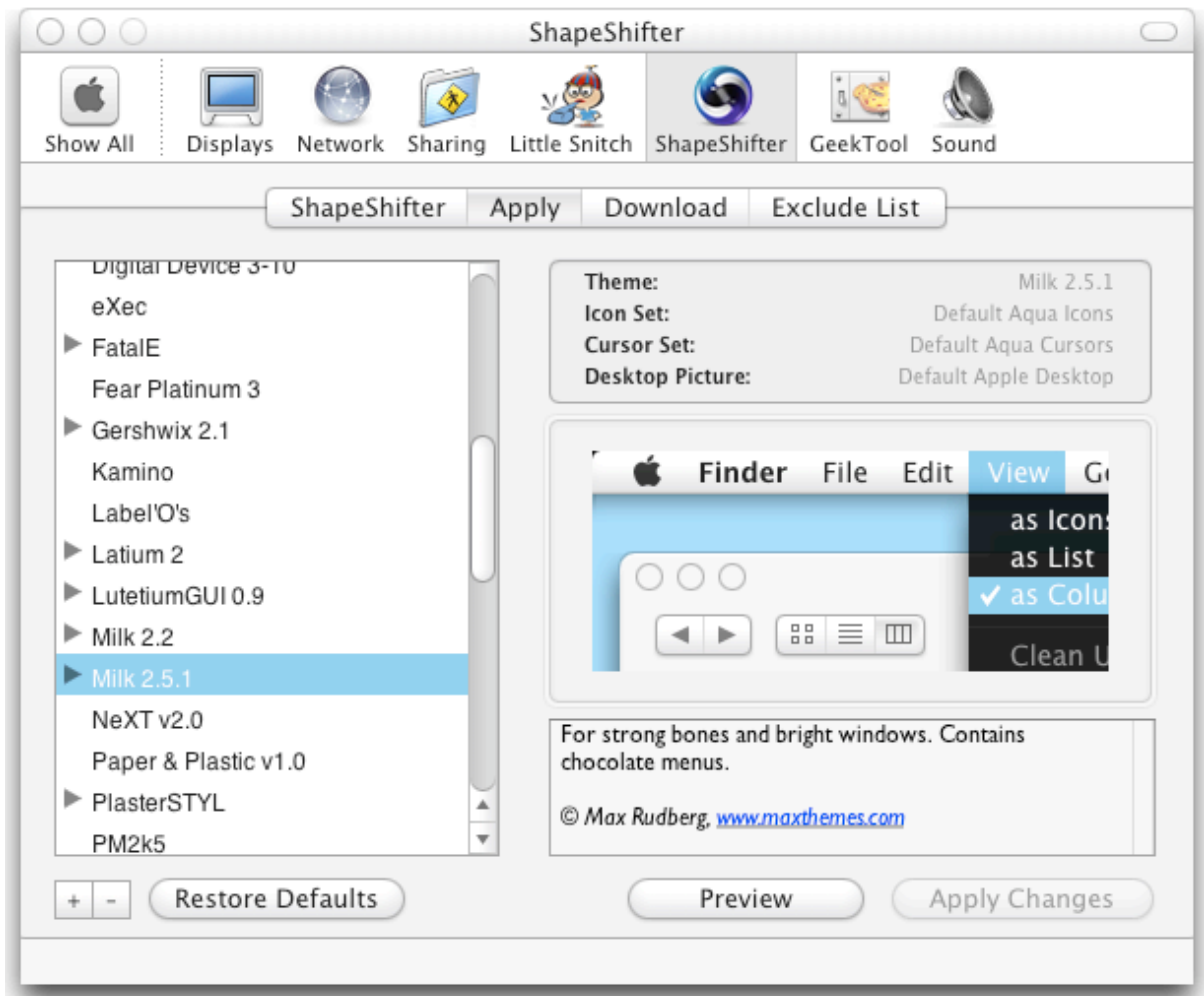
ShapeShifter

Show All Displays Network Sharing Little Snitch ShapeShifter GeekTool Sound

ShapeShifter Apply Download Exclude List

Digital Device 3-10
eXec
FatalE
Fear Platinum 3
Gershwix 2.1
Kamino
Label'O's
Latium 2
LutetiumGUI 0.9
Milk 2.2
Milk 2.5.1
NeXT v2.0
Paper & Plastic v1.0
PlasterSTYL
PM2k5

| Theme: | Milk 2.5.1 |
|---|---|
| Icon Set: | Default Aqua Icons |
| Cursor Set: | Default Aqua Cursors |
| Desktop Picture: | Default Apple Desktop |

Finder File Edit View Go
as Icons
as List
✓ as Colu
Clean U

For strong bones and bright windows. Contains chocolate menus.

© Max Rudberg, www.maxthemes.com

+ - Restore Defaults Preview Apply Changes